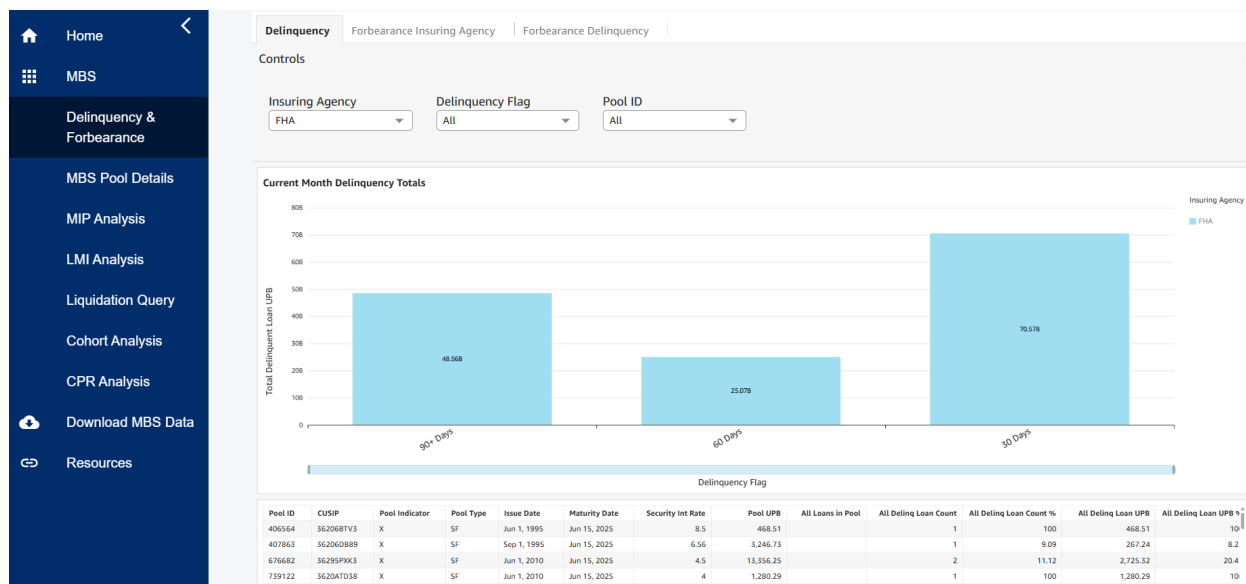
Home
MBS
Delinquency & Forbearance
MBS Pool Details
MIP Analysis
LMI Analysis
Liquidation Query
Cohort Analysis
CPR Analysis
Download MBS Data
Resources

Delinquency | Forbearance Insuring Agency | Forbearance Delinquency

Controls

Insuring Agency
FHA
Delinquency Flag
All
Pool ID
All

Current Month Delinquency Totals

Insuring Agency
FHA

Total Delinquent Loan UPB
80B
70B
60B
50B
40B
30B
20B
10B
0

48.56B
25.07B
70.57B

90+ Days
60 Days
30 Days

Delinquency Flag

| Pool ID | CUSIP | Pool Indicator | Pool Type | Issue Date | Maturity Date | Security Int Rate | Pool UPB | All Loans in Pool | All Delinq Loan Count | All Delinq Loan Count % | All Delinq Loan UPB | All Delinq Loan UPB % |
|---|---|---|---|---|---|---|---|---|---|---|---|---|
| 406564 | 36206BTV3 | X | SF | Jun 1, 1995 | Jun 15, 2025 | 8.5 | 468.51 | | 1 | 100 | 468.51 | 10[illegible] |
| 407863 | 36206DB89 | X | SF | Sep 1, 1995 | Jun 15, 2025 | 6.56 | 3,246.73 | | 1 | 9.09 | 267.24 | 8.2 |
| 676682 | 36295PXK3 | X | SF | Jun 1, 2010 | Jun 15, 2025 | 4.5 | 13,356.25 | | 2 | 11.12 | 2,725.32 | 20.4 |
| 739122 | 3620ATD38 | X | SF | Jun 1, 2010 | Jun 15, 2025 | 4 | 1,280.29 | | 1 | 100 | 1,280.29 | 10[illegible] |